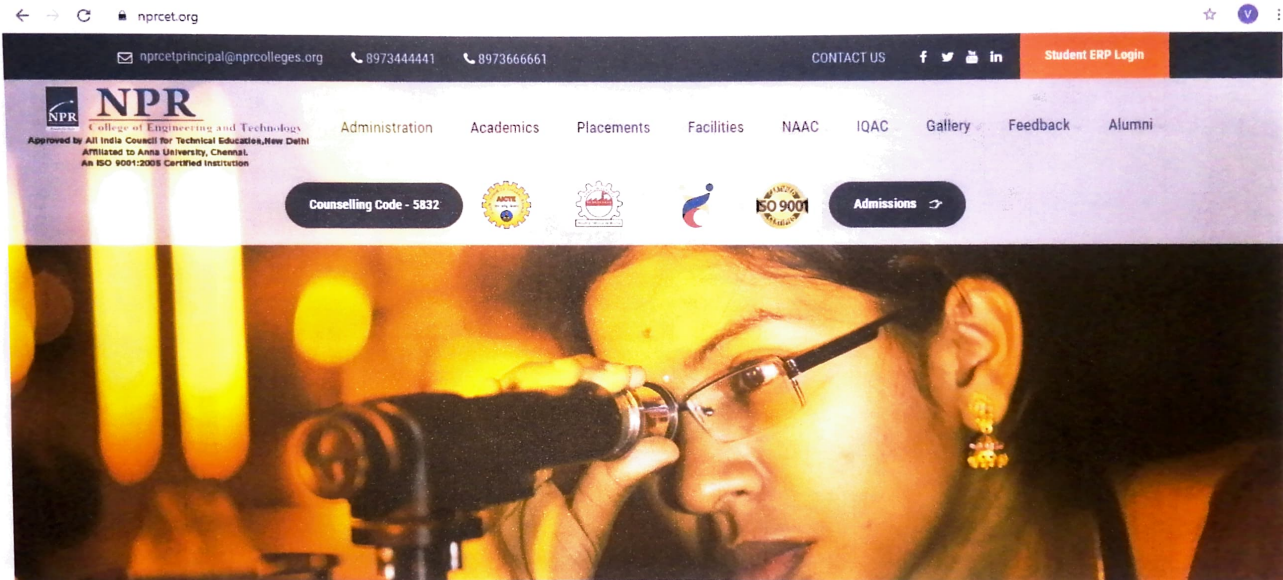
nprcet.org

V

nprcetprincipal@nprcolleges.org 8973444441 8973666661

CONTACT US

Student ERP Login

NPR

NPR
College of Engineering and Technology
Approved by All India Council for Technical Education,New Delhi
Affiliated to Anna University, Chennai.
An ISO 9001:2005 Certified Institution

Administration Academics Placements Facilities NAAC IQAC Gallery Feedback Alumni

Counselling Code - 5832

AICTE

ISO 9001

Admissions